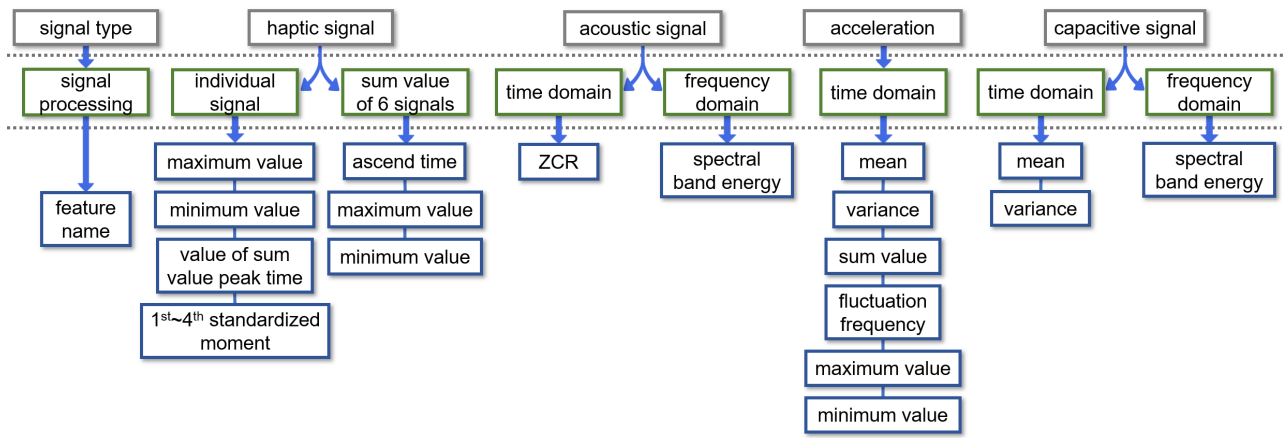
signal type

signal processing

feature name

haptic signal

individual signal

maximum value

minimum value

value of sum value peak time

1$^{st}$~4$^{th}$ standardized moment

sum value of 6 signals

ascend time

maximum value

minimum value

acoustic signal

time domain

ZCR

frequency domain

spectral band energy

acceleration

time domain

mean

variance

sum value

fluctuation frequency

maximum value

minimum value

capacitive signal

time domain

mean

variance

frequency domain

spectral band energy